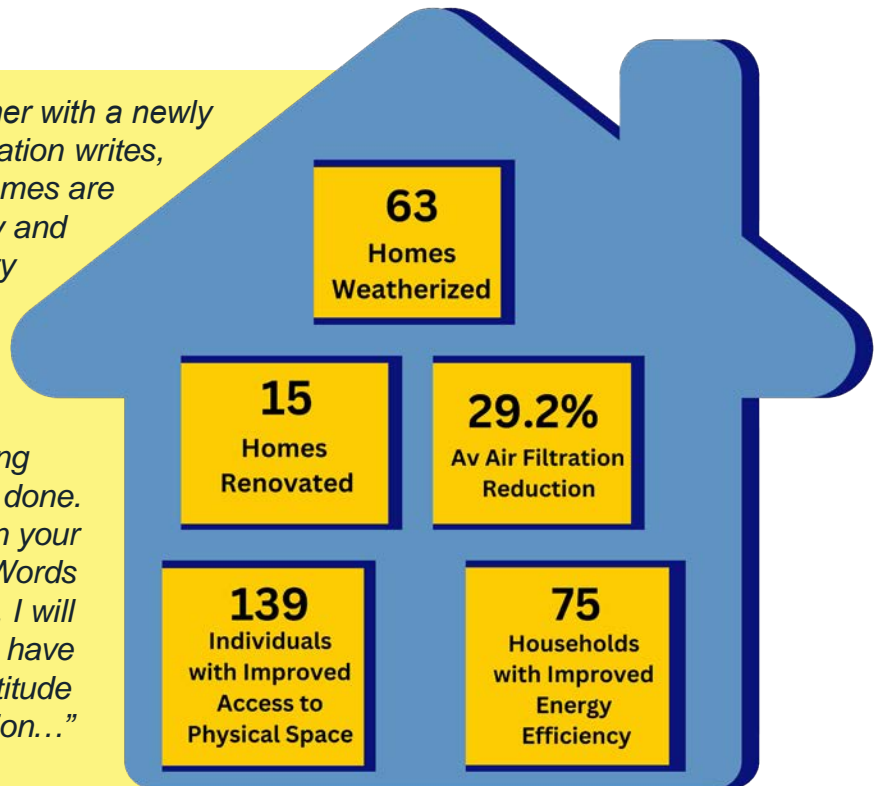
ner with a newly ation writes, mes are y and y

ng done. n your Words I will have titude on…"

63
Homes
Weatherized

15
Homes
Renovated

29.2%
Av Air Filtration
Reduction

139
Individuals
with Improved
Access to
Physical Space

75
Households
with Improved
Energy
Efficiency